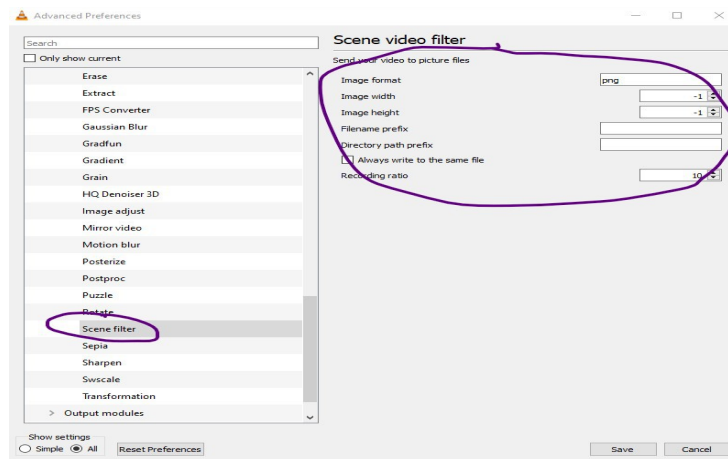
Advanced Preferences

Search

Only show current

Erase
Extract
FPS Converter
Gaussian Blur
Gradfun
Gradient
Grain
HQ Denoiser 3D
Image adjust
Mirror video
Motion blur
Posterize
Postproc
Puzzle
Rotate
Scene filter
Sepia
Sharpen
Swscale
Transformation
Output modules

Show settings
Simple
All
Reset Preferences

Scene video filter

Send your video to picture files

Image format
png
Image width
-1
Image height
-1
Filename prefix
Directory path prefix
Always write to the same file
Recording ratio
10

Save
Cancel